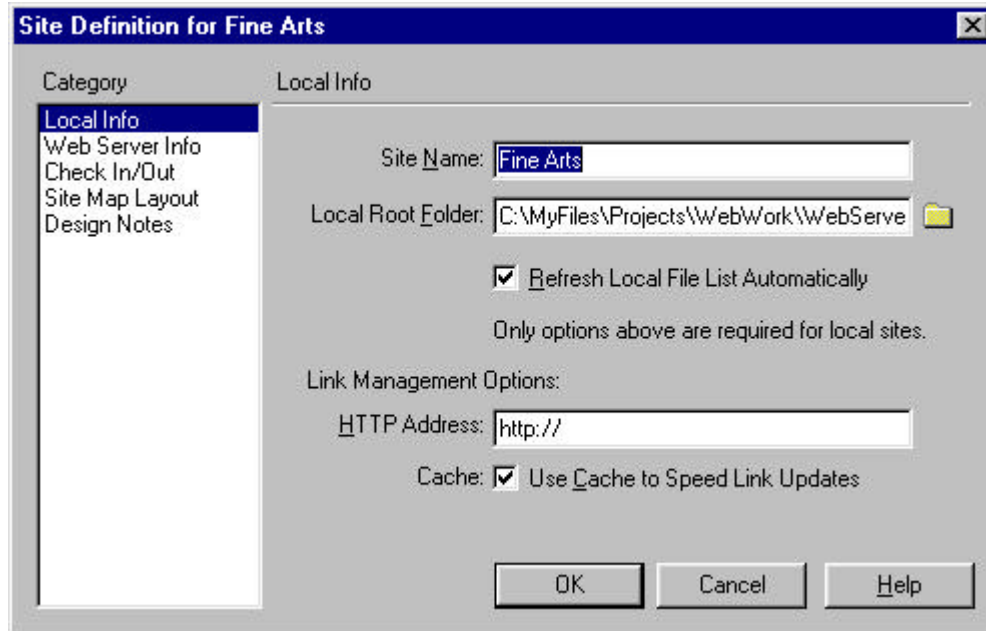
Site Definition for Fine Arts

Category

Local Info
Web Server Info
Check In/Out
Site Map Layout
Design Notes

Local Info

Site Name: Fine Arts

Local Root Folder: C:\MyFiles\Projects\WebWork\WebServe

Refresh Local File List Automatically

Only options above are required for local sites.

Link Management Options:

HTTP Address: http://

Cache: Use Cache to Speed Link Updates

OK

Cancel

Help